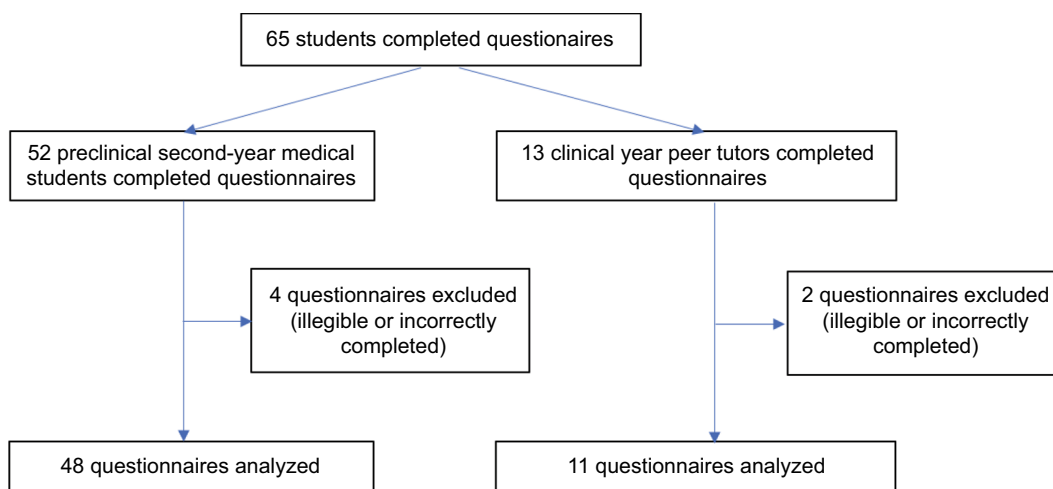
65 students completed questionaires

52 preclinical second-year medical students completed questionnaires

13 clinical year peer tutors completed questionnaires

4 questionnaires excluded (illegible or incorrectly completed)

2 questionnaires excluded (illegible or incorrectly completed)

48 questionnaires analyzed

11 questionnaires analyzed